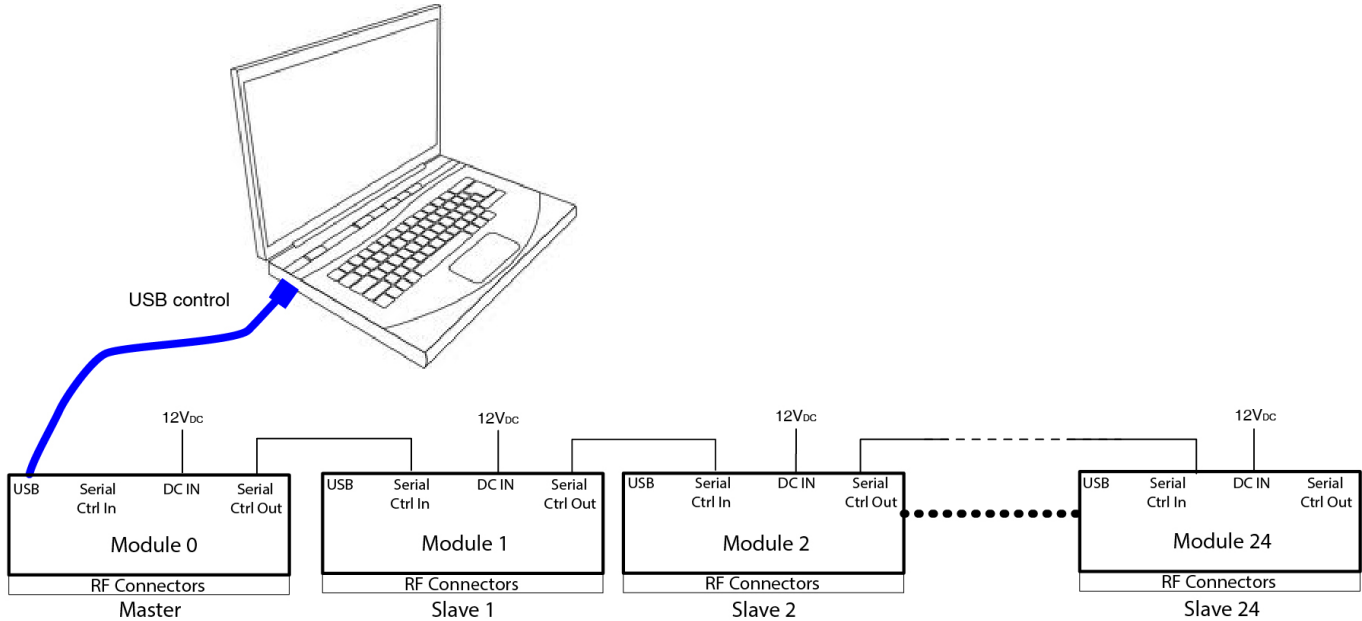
USB control

$12V_{DC}$

USB
Serial Ctrl In
DC IN
Serial Ctrl Out
Module 0
RF Connectors
Master

$12V_{DC}$

USB
Serial Ctrl In
DC IN
Serial Ctrl Out
Module 1
RF Connectors
Slave 1

$12V_{DC}$

USB
Serial Ctrl In
DC IN
Serial Ctrl Out
Module 2
RF Connectors
Slave 2

$12V_{DC}$

USB
Serial Ctrl In
DC IN
Serial Ctrl Out
Module 24
RF Connectors
Slave 24